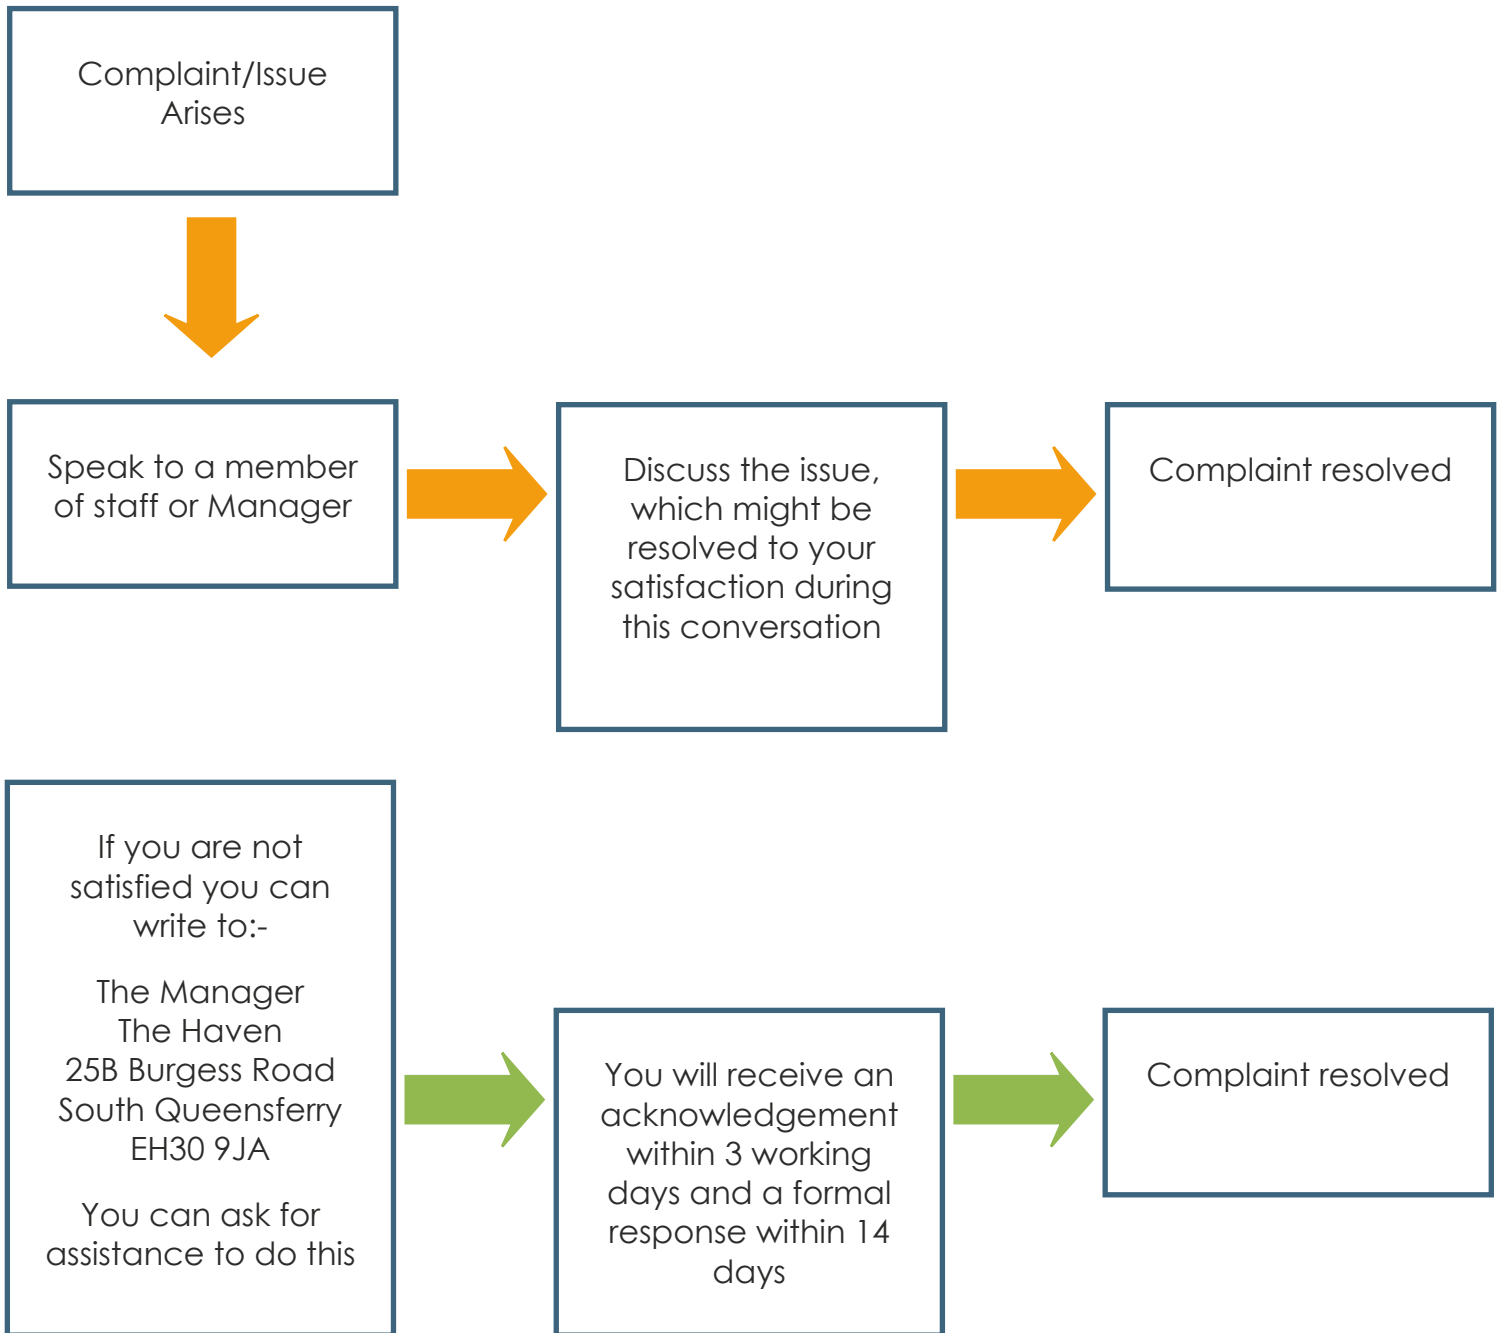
Complaint/Issue Arises

Speak to a member of staff or Manager

Discuss the issue, which might be resolved to your satisfaction during this conversation

Complaint resolved

If you are not satisfied you can write to:-

The Manager
The Haven
25B Burgess Road
South Queensferry
EH30 9JA

You can ask for assistance to do this

You will receive an acknowledgement within 3 working days and a formal response within 14 days

Complaint resolved